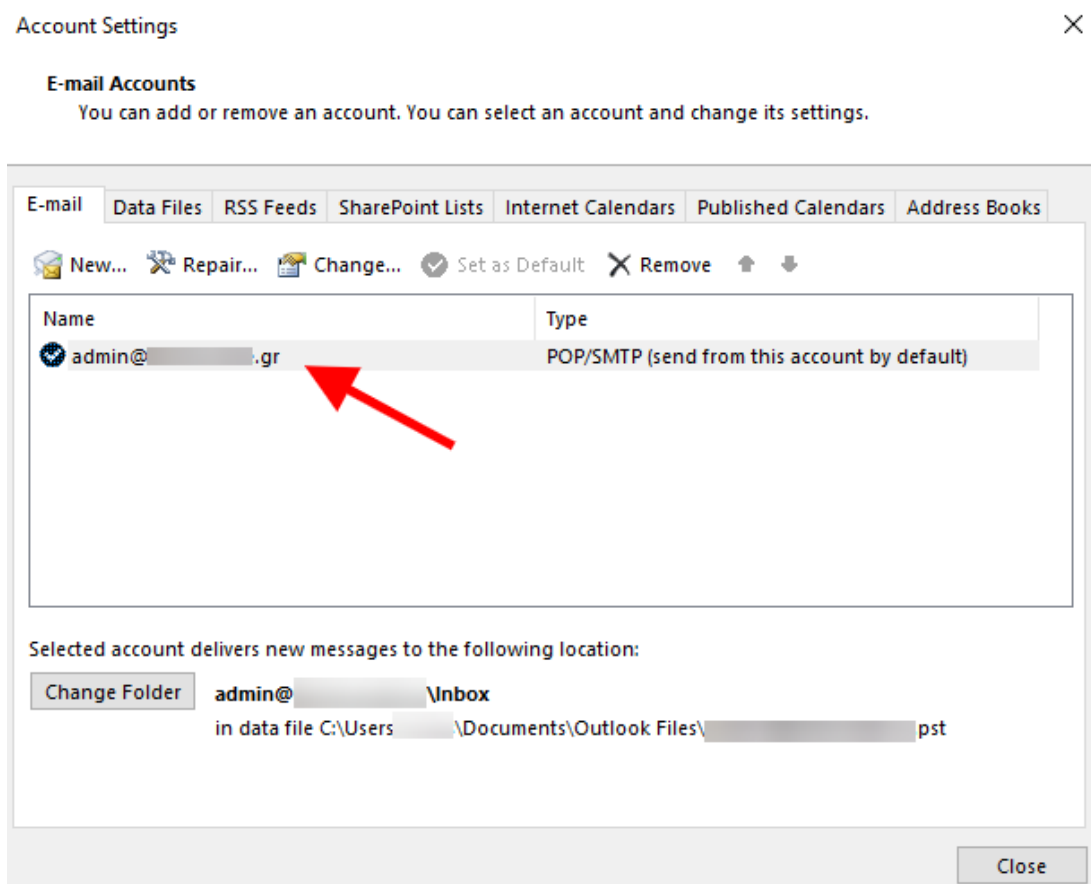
Account Settings

×

**E-mail Accounts**

You can add or remove an account. You can select an account and change its settings.

E-mail | Data Files | RSS Feeds | SharePoint Lists | Internet Calendars | Published Calendars | Address Books

New... Repair... Change... Set as Default Remove

| Name | Type |
|---|---|
| admin@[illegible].gr | POP/SMTP (send from this account by default) |

Selected account delivers new messages to the following location:

Change Folder **admin@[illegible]\Inbox**

in data file C:\Users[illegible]\Documents\Outlook Files\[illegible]pst

Close